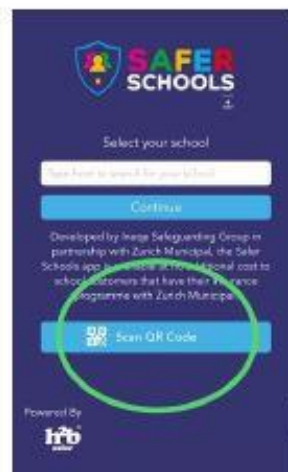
SAFER SCHOOLS

Select your school

Type here to search for your school

Continue

Developed by Ineqe Safeguarding Group in partnership with Zurich Municipal, the Safer Schools app is available at no additional cost to school customers that have their insurance programme with Zurich Municipal.

Scan QR Code

Powered By

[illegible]